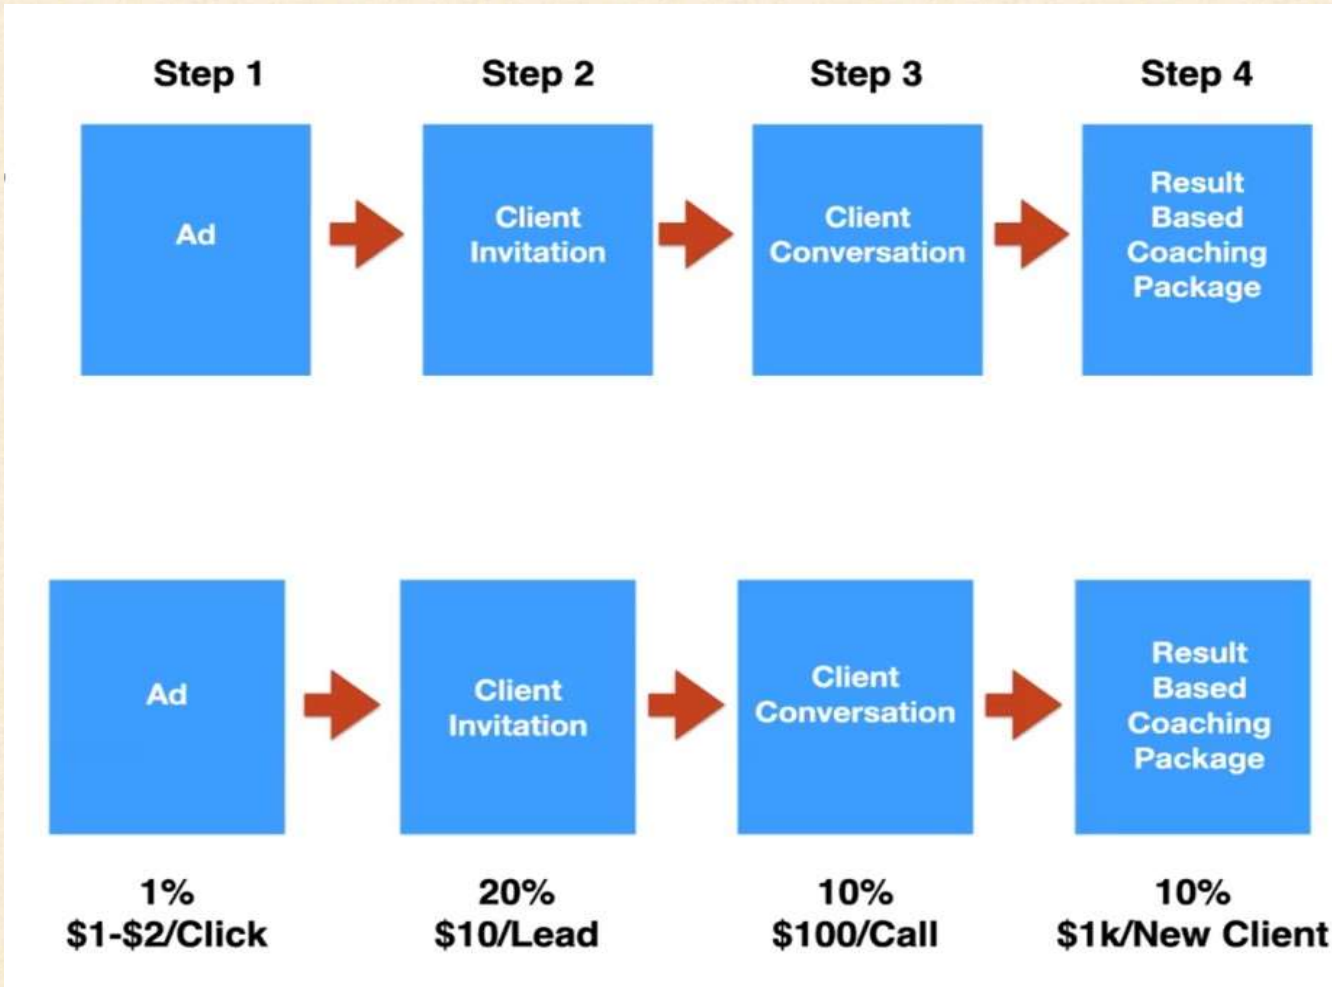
Step 1

Ad

Step 2

Client Invitation

Step 3

Client Conversation

Step 4

Result Based Coaching Package

Ad

1%
$1-$2/Click

Client Invitation

20%
$10/Lead

Client Conversation

10%
$100/Call

Result Based Coaching Package

10%
$1k/New Client